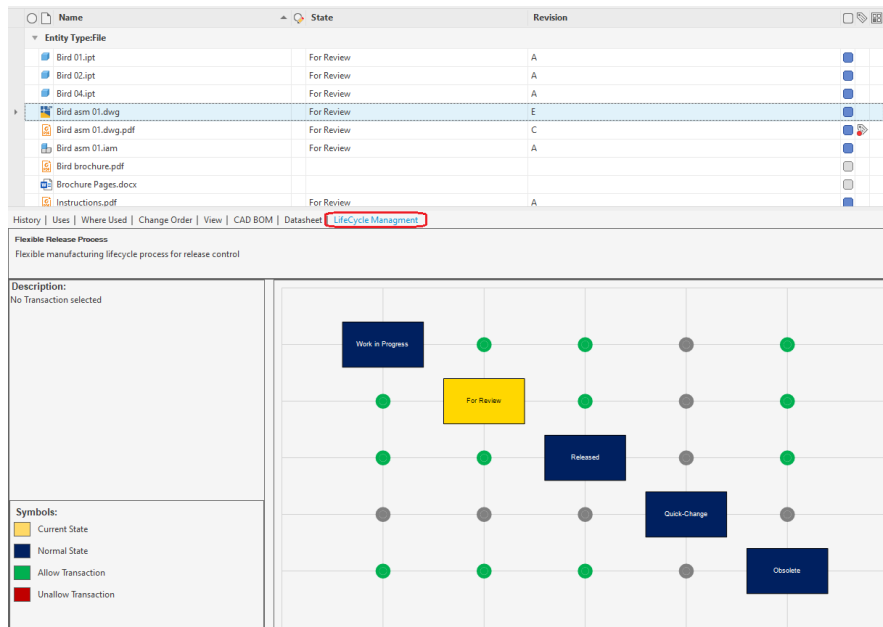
| Name | State | Revision |
|---|---|---|
| Entity Type:File | | |
| Bird 01.ipt | For Review | A |
| Bird 02.ipt | For Review | A |
| Bird 04.ipt | For Review | A |
| Bird asm 01.dwg | For Review | E |
| Bird asm 01.dwg.pdf | For Review | C |
| Bird asm 01.iam | For Review | A |
| Bird brochure.pdf | | |
| Brochure Pages.docx | | |
| Instructions.pdf | For Review | A |

History | Uses | Where Used | Change Order | View | CAD BOM | Datasheet | LifeCycle Managment

Flexible Release Process
Flexible manufacturing lifecycle process for release control

Description:
No Transaction selected

Work in Progress

For Review

Released

Quick-Change

Obsolete

Symbols:
Current State
Normal State
Allow Transaction
Unallow Transaction